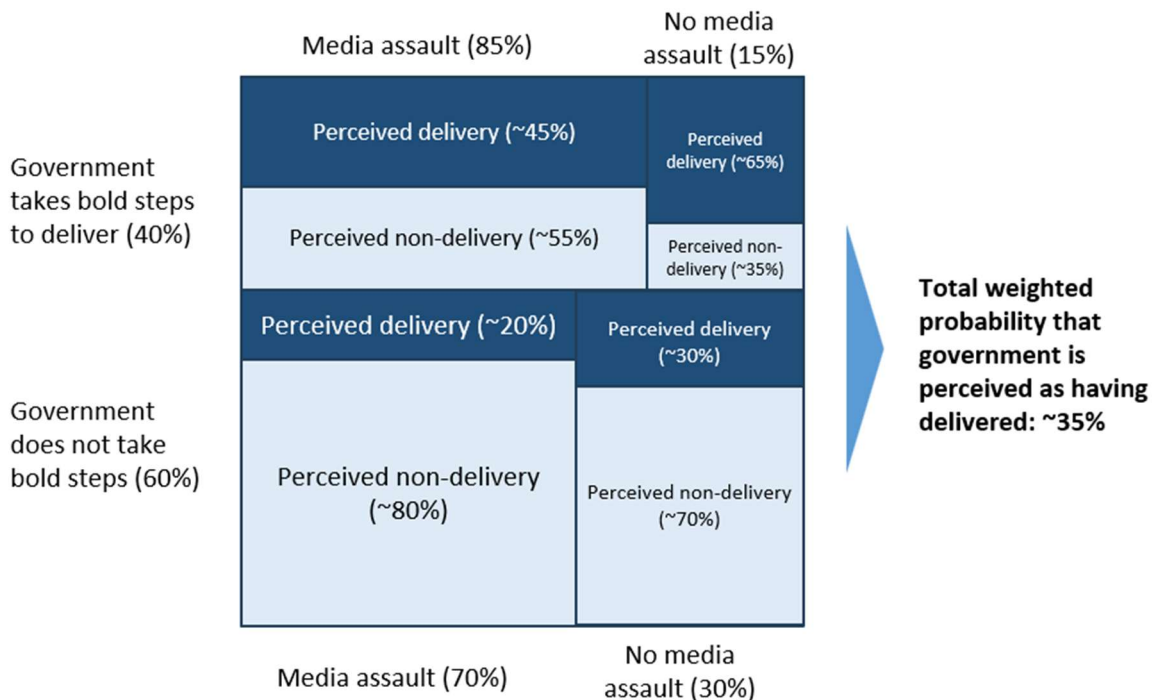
Media assault (85%)

No media assault (15%)

Government takes bold steps to deliver (40%)

Perceived delivery (~45%)

Perceived delivery (~65%)

Perceived non-delivery (~55%)

Perceived non-delivery (~35%)

Perceived delivery (~20%)

Perceived delivery (~30%)

Government does not take bold steps (60%)

Perceived non-delivery (~80%)

Perceived non-delivery (~70%)

Media assault (70%)

No media assault (30%)

**Total weighted probability that government is perceived as having delivered: ~35%**